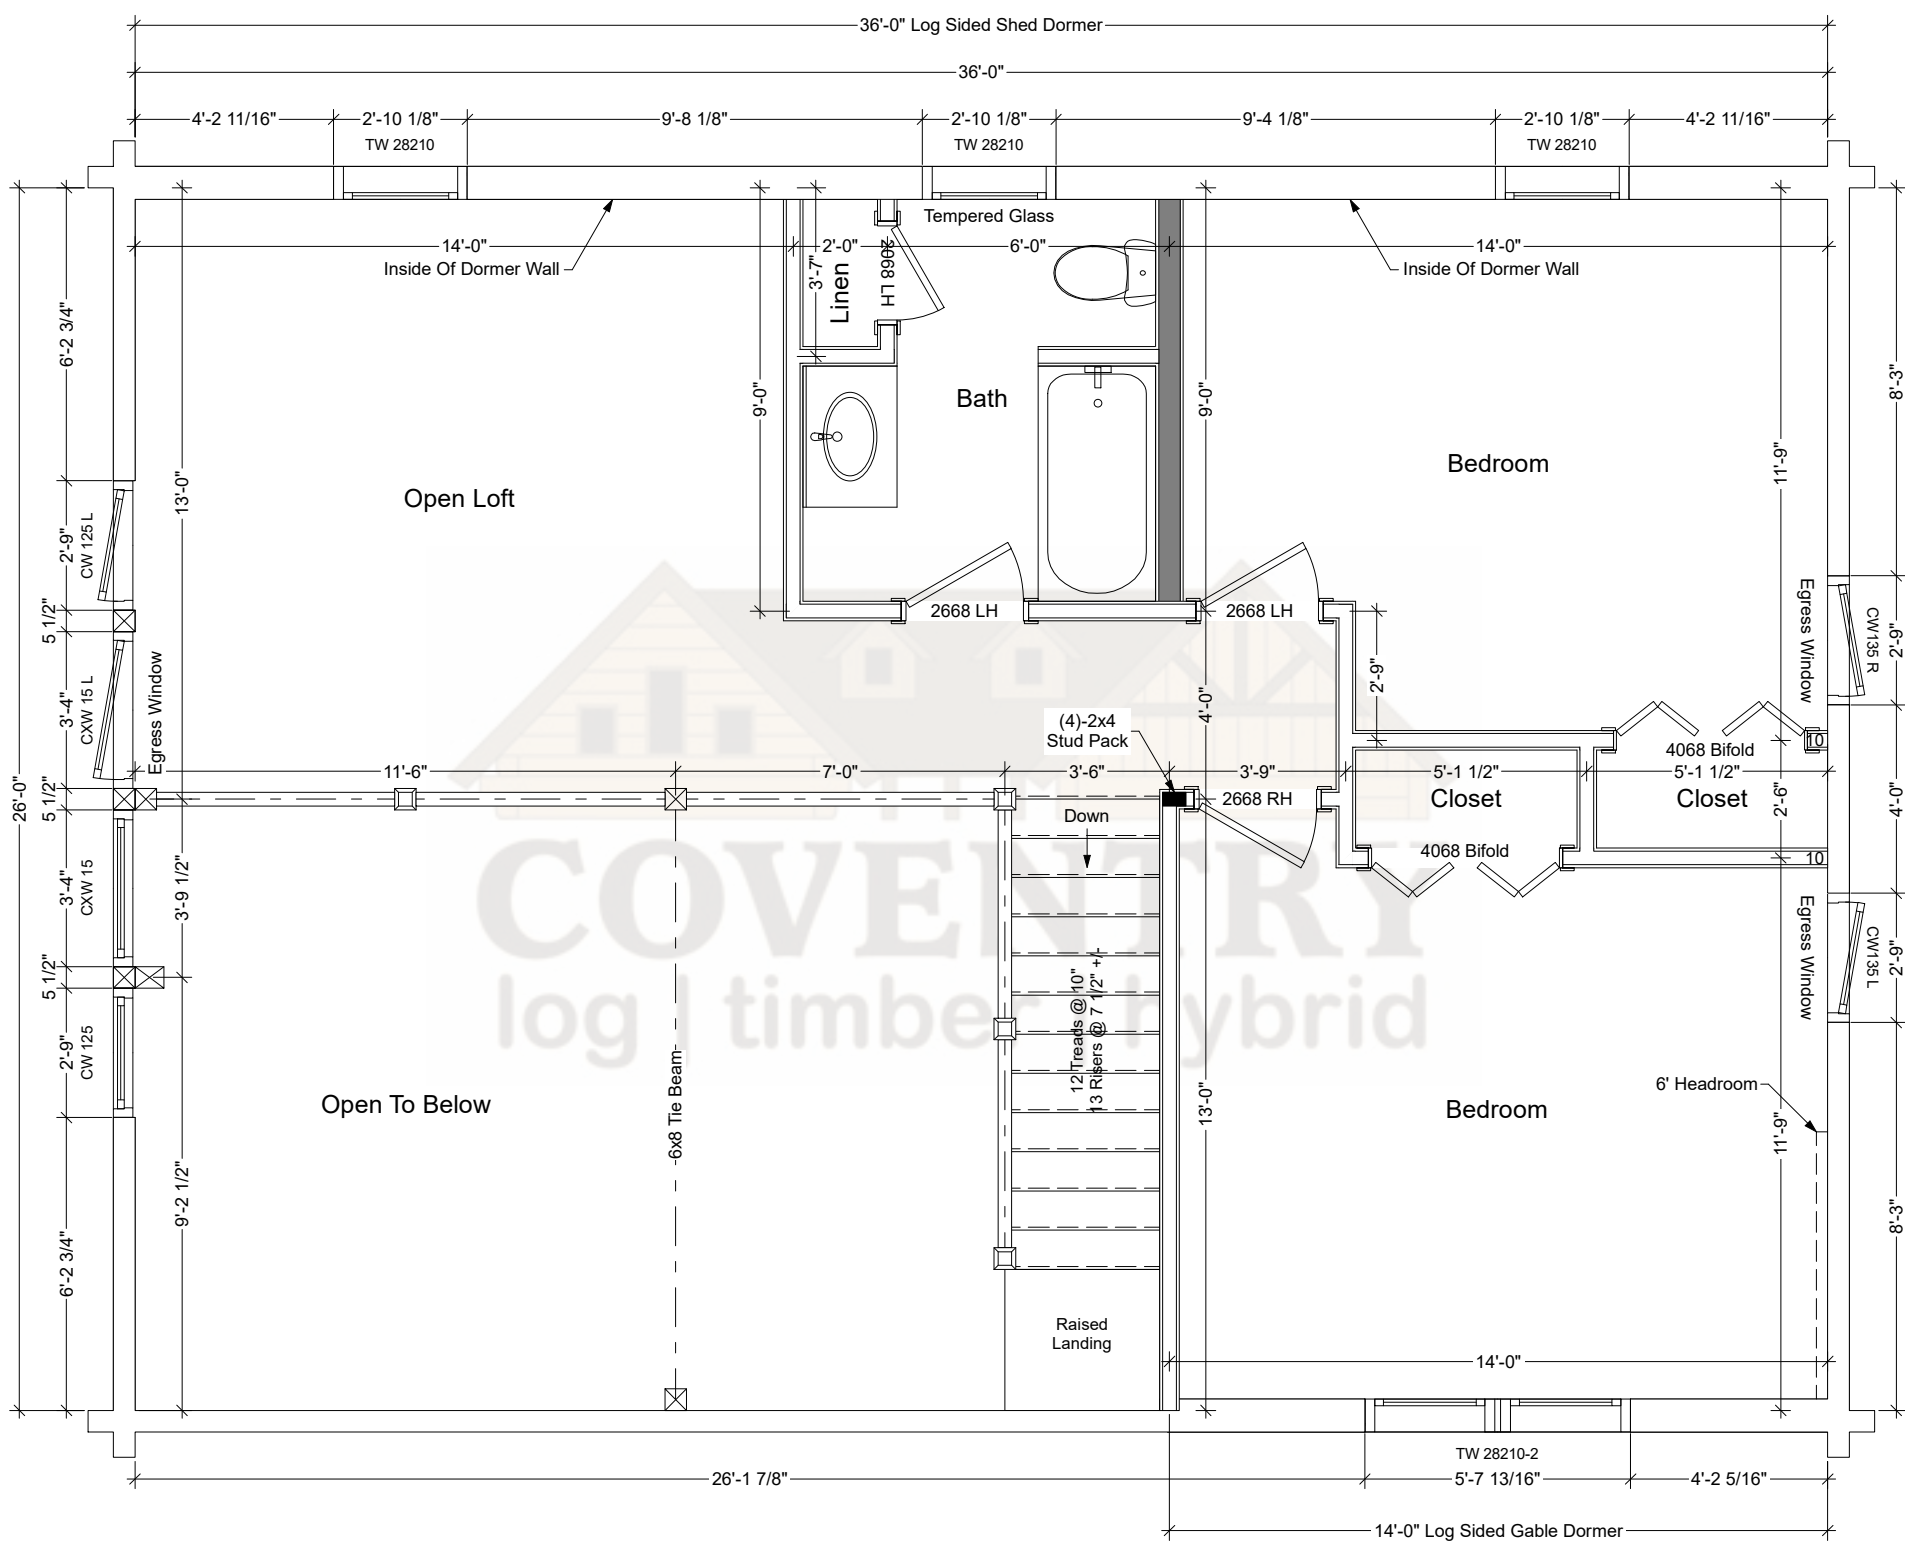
36'-0" Log Sided Shed Dormer

36'-0"

4'-2 11/16" 2'-10 1/8" 9'-8 1/8" 2'-10 1/8" 9'-4 1/8" 2'-10 1/8" 4'-2 11/16"

TW 28210 TW 28210 TW 28210

Tempered Glass

14'-0" 2'-0" 6'-0" 14'-0"

Inside Of Dormer Wall Inside Of Dormer Wall

3'-7" Linen 2068 LH

Bath

9'-0" 9'-0"

Bedroom

Open Loft

6'-2 3/4" 13'-0" 11'-9" 8'-3"

2'-9" CW 125 L

5 1/2"

3'-4" CXW 15 L

Egress Window

2668 LH 2668 LH

2'-9"

4'-0"

Egress Window CW135 R 2'-9"

(4)-2x4 Stud Pack

4068 Bifold

26'-0" 11'-6" 7'-0" 3'-6" 3'-9" 5'-1 1/2" 5'-1 1/2"

5 1/2"

2668 RH

Down

Closet Closet

2'-6" 4'-0"

10

10

4068 Bifold

3'-4" CXW 15

3'-9 1/2"

Egress Window CW135 L 2'-9"

5 1/2"

12 Treads @ 10"
13 Risers @ 7 1/2" +-

2'-9" CW 125

Open To Below

6x8 Tie Beam

13'-0"

Bedroom

6' Headroom

11'-9"

6'-2 3/4" 9'-2 1/2" 8'-3"

Raised Landing

14'-0"

TW 28210-2

26'-1 7/8" 5'-7 13/16" 4'-2 5/16"

14'-0" Log Sided Gable Dormer

COVENTRY
log | timber | hybrid